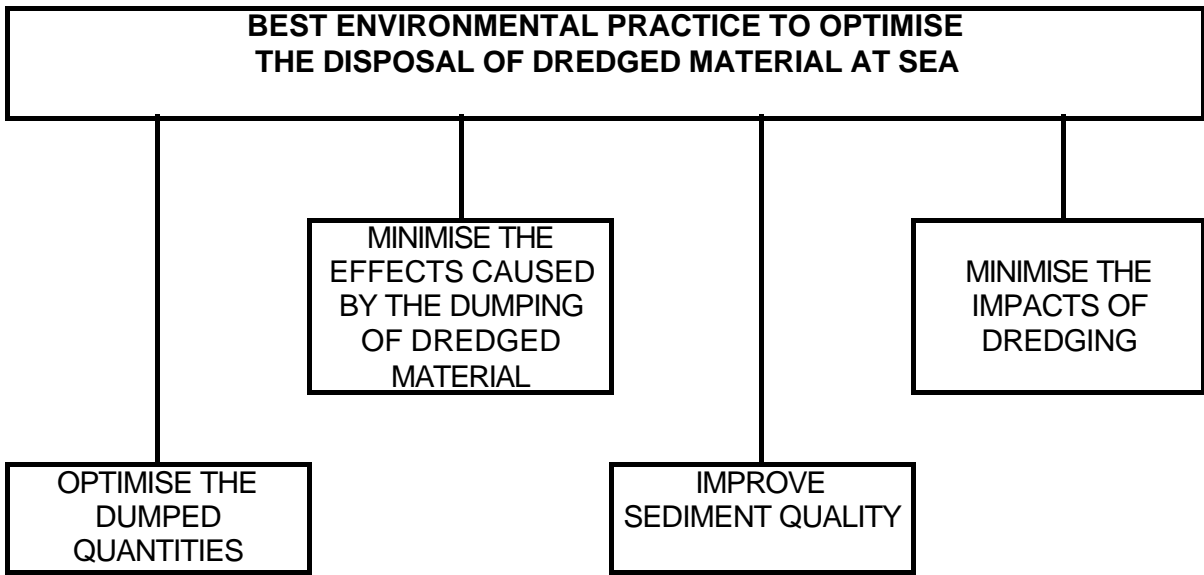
BEST ENVIRONMENTAL PRACTICE TO OPTIMISE THE DISPOSAL OF DREDGED MATERIAL AT SEA

MINIMISE THE EFFECTS CAUSED BY THE DUMPING OF DREDGED MATERIAL

MINIMISE THE IMPACTS OF DREDGING

OPTIMISE THE DUMPED QUANTITIES

IMPROVE SEDIMENT QUALITY